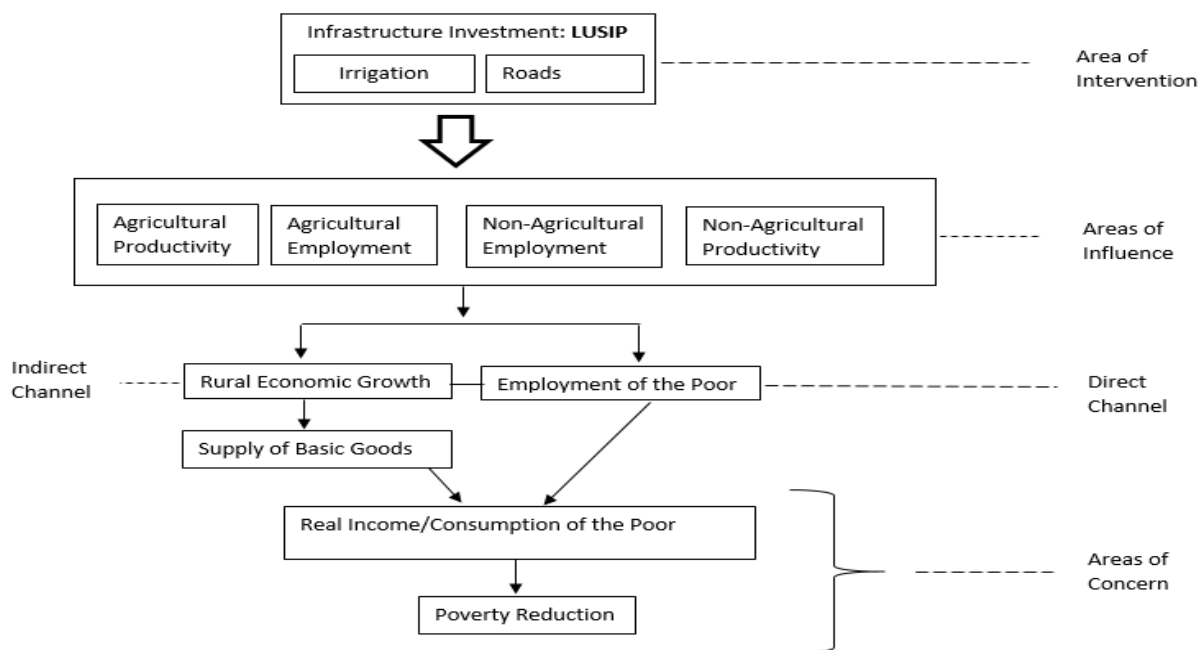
Infrastructure Investment: **LUSIP**

Irrigation

Roads

Area of Intervention

Agricultural Productivity

Agricultural Employment

Non-Agricultural Employment

Non-Agricultural Productivity

Areas of Influence

Indirect Channel

Rural Economic Growth

Employment of the Poor

Direct Channel

Supply of Basic Goods

Real Income/Consumption of the Poor

Poverty Reduction

Areas of Concern